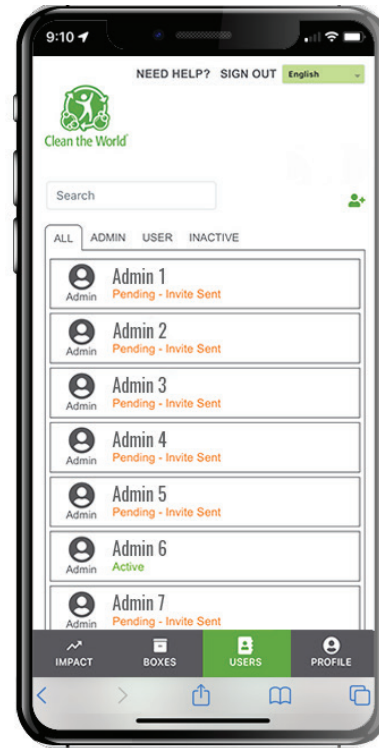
9:10

NEED HELP? SIGN OUT English

Clean the World

Search

ALL ADMIN USER INACTIVE

Admin
Admin 1
Pending - Invite Sent

Admin
Admin 2
Pending - Invite Sent

Admin
Admin 3
Pending - Invite Sent

Admin
Admin 4
Pending - Invite Sent

Admin
Admin 5
Pending - Invite Sent

Admin
Admin 6
Active

Admin
Admin 7
Pending - Invite Sent

IMPACT BOXES USERS PROFILE